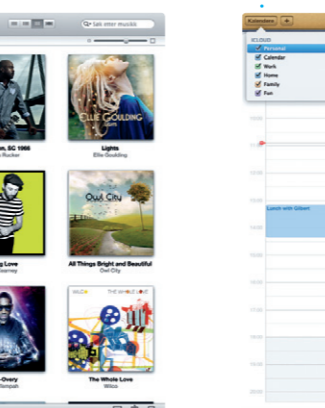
Søk etter musikk

ELLIE GOULDING

Owl City

WILCO THE WHOLE LOVE

..., SC 1966
... Rucker

Lights
Ellie Goulding

...g Lake
...arney

All Things Bright and Beautiful
Owl City

...-Overy
...empah

The Whole Love
Wilco

Kalendere +

ICLOUD
Personal
Calendar
Work
Home
Family
Fun

Lunch with Gilbert